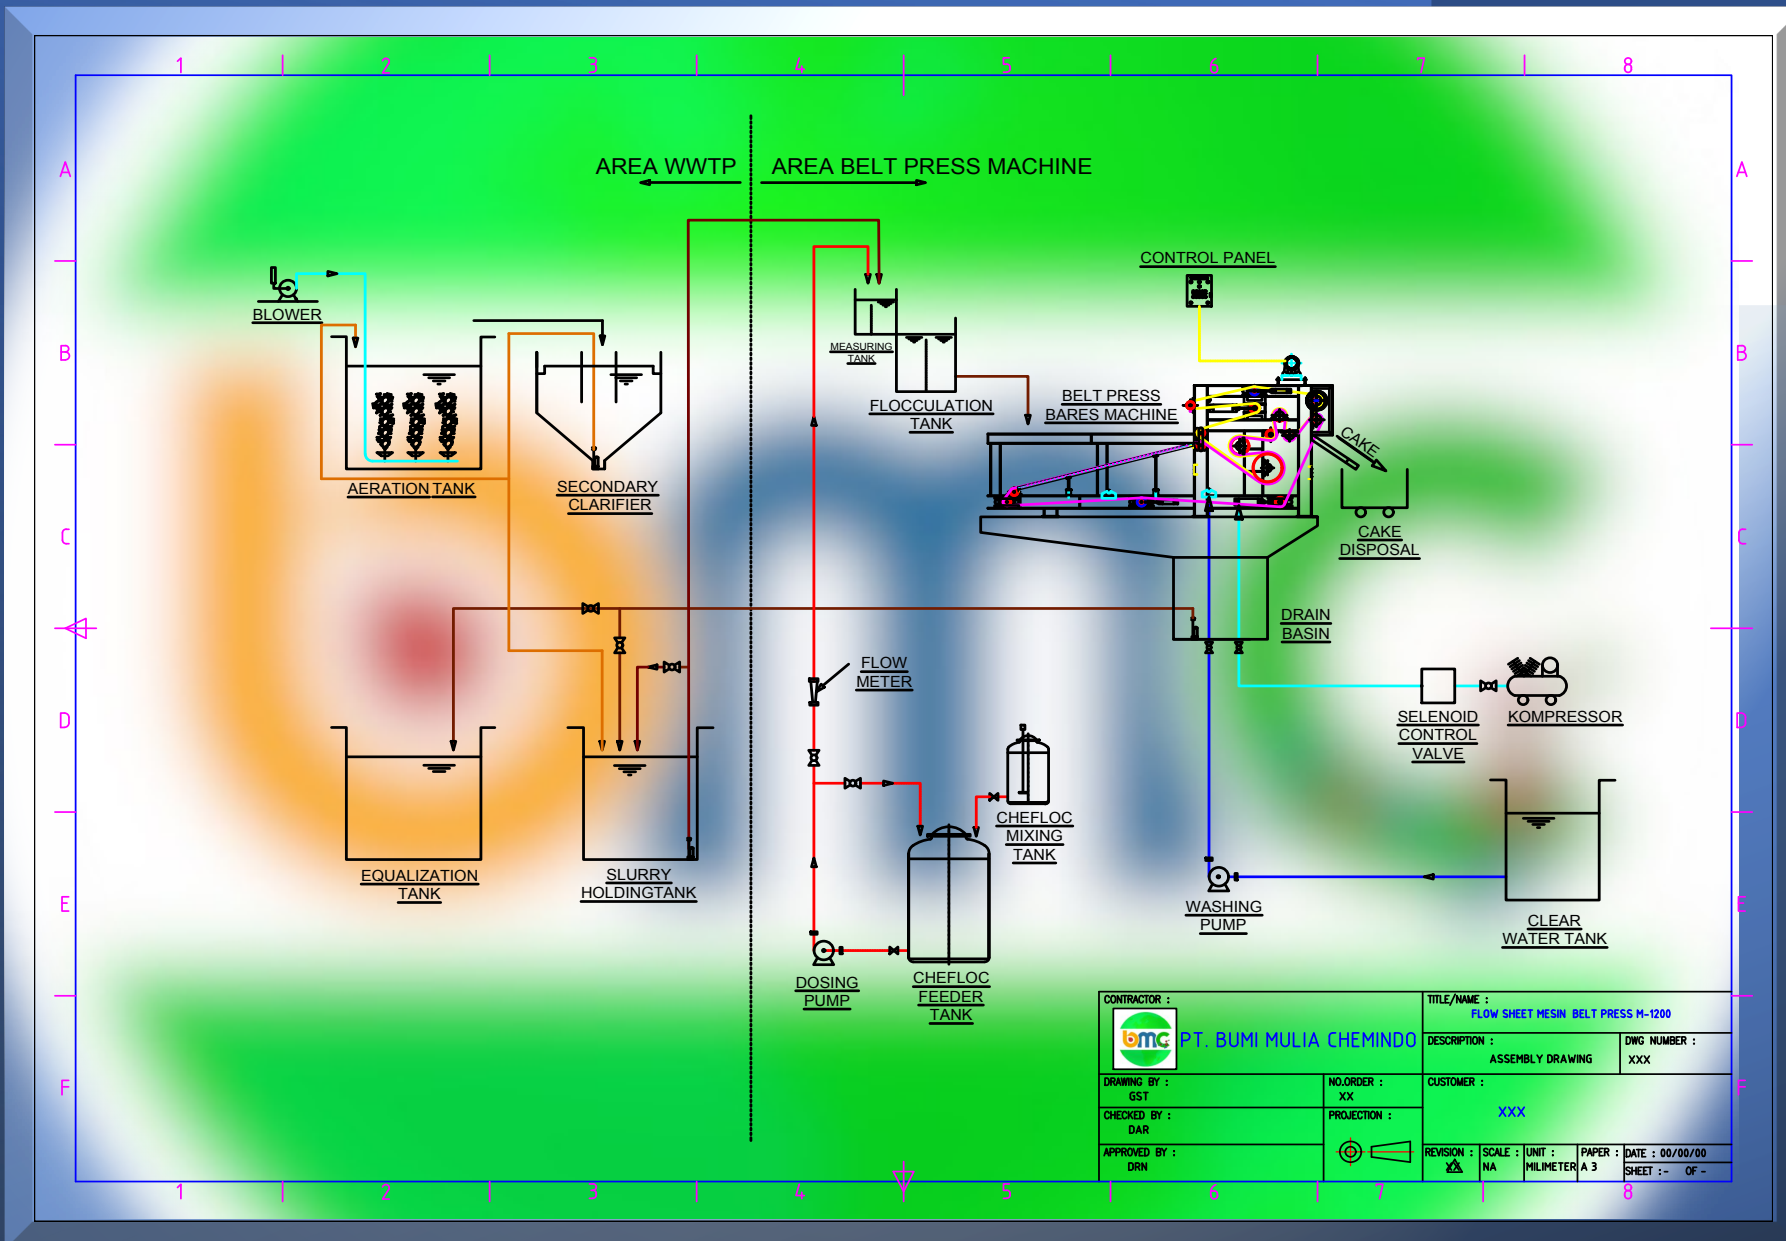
1 2 3 4 5 6 7 8

A B C D E F

AREA WWTP

AREA BELT PRESS MACHINE

CONTROL PANEL

BLOWER

MEASURING TANK

FLOCCULATION TANK

BELT PRESS BARES MACHINE

CAKE

AERATION TANK

SECONDARY CLARIFIER

CAKE DISPOSAL

DRAIN BASIN

FLOW METER

SELENOID CONTROL VALVE

KOMPRESSOR

CHEFLOC MIXING TANK

EQUALIZATION TANK

SLURRY HOLDINGTANK

WASHING PUMP

CLEAR WATER TANK

DOSING PUMP

CHEFLOC FEEDER TANK

| CONTRACTOR : PT. BUMI MULIA CHEMINDO | | TITLE/NAME : FLOW SHEET MESIN BELT PRESS M-1200 | |
|---|---|---|---|
| | | DESCRIPTION : ASSEMBLY DRAWING | DWG NUMBER : XXX |
| DRAWING BY : GST | NO.ORDER : XX | CUSTOMER : XXX | |
| CHECKED BY : DAR | PROJECTION : | | |
| APPROVED BY : DRN | | REVISION : SCALE : NA UNIT : MILIMETER PAPER : A 3 | DATE : 00/00/00 SHEET :- OF - |

1 2 3 4 5 6 7 8